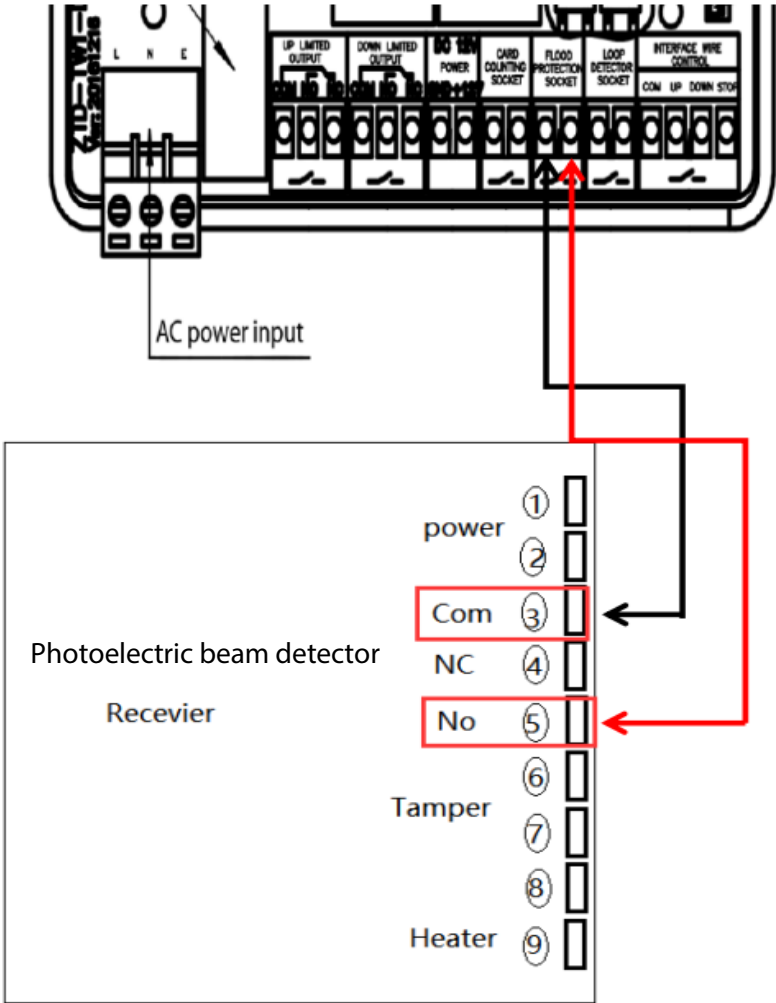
L N E

UP LIMITED OUTPUT COM NO NC

DOWN LIMITED OUTPUT COM NO NC

DC 12V POWER

CARD COUNTING SOCKET

FLOOD PROTECTION SOCKET

LOOP DETECTOR SOCKET

INTERFACE WIRE CONTROL
COM UP DOWN STOP

AC power input

Photoelectric beam detector

Recevier

power
①
②
Com ③
NC ④
No ⑤
Tamper
⑥
⑦
⑧
Heater ⑨